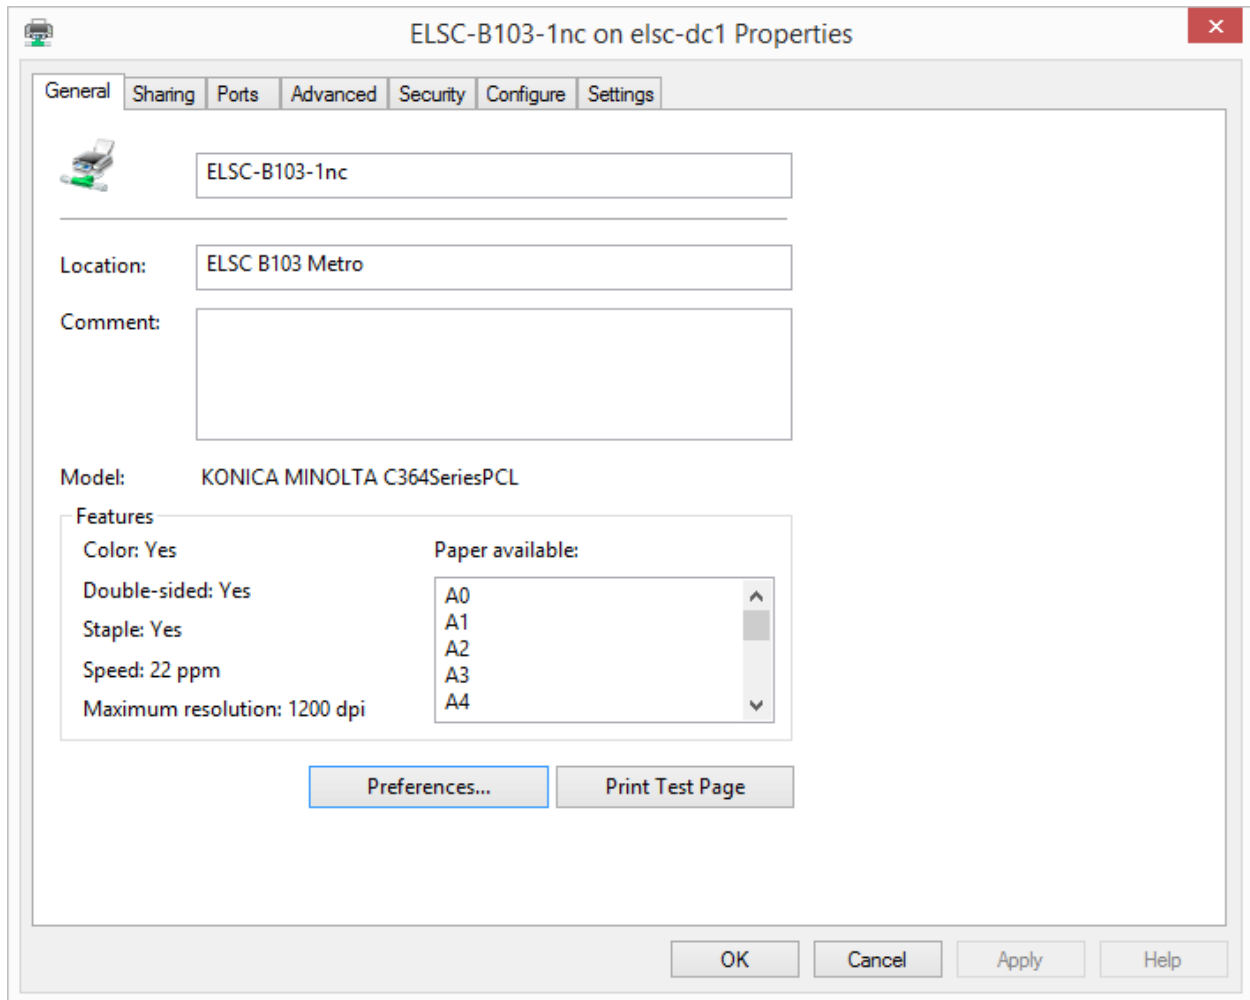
ELSC-B103-1nc on elsc-dc1 Properties

×

General | Sharing | Ports | Advanced | Security | Configure | Settings

ELSC-B103-1nc

Location: ELSC B103 Metro

Comment:

Model: KONICA MINOLTA C364SeriesPCL

Features

Color: Yes

Double-sided: Yes

Staple: Yes

Speed: 22 ppm

Maximum resolution: 1200 dpi

Paper available:

A0
A1
A2
A3
A4

Preferences...

Print Test Page

OK

Cancel

Apply

Help